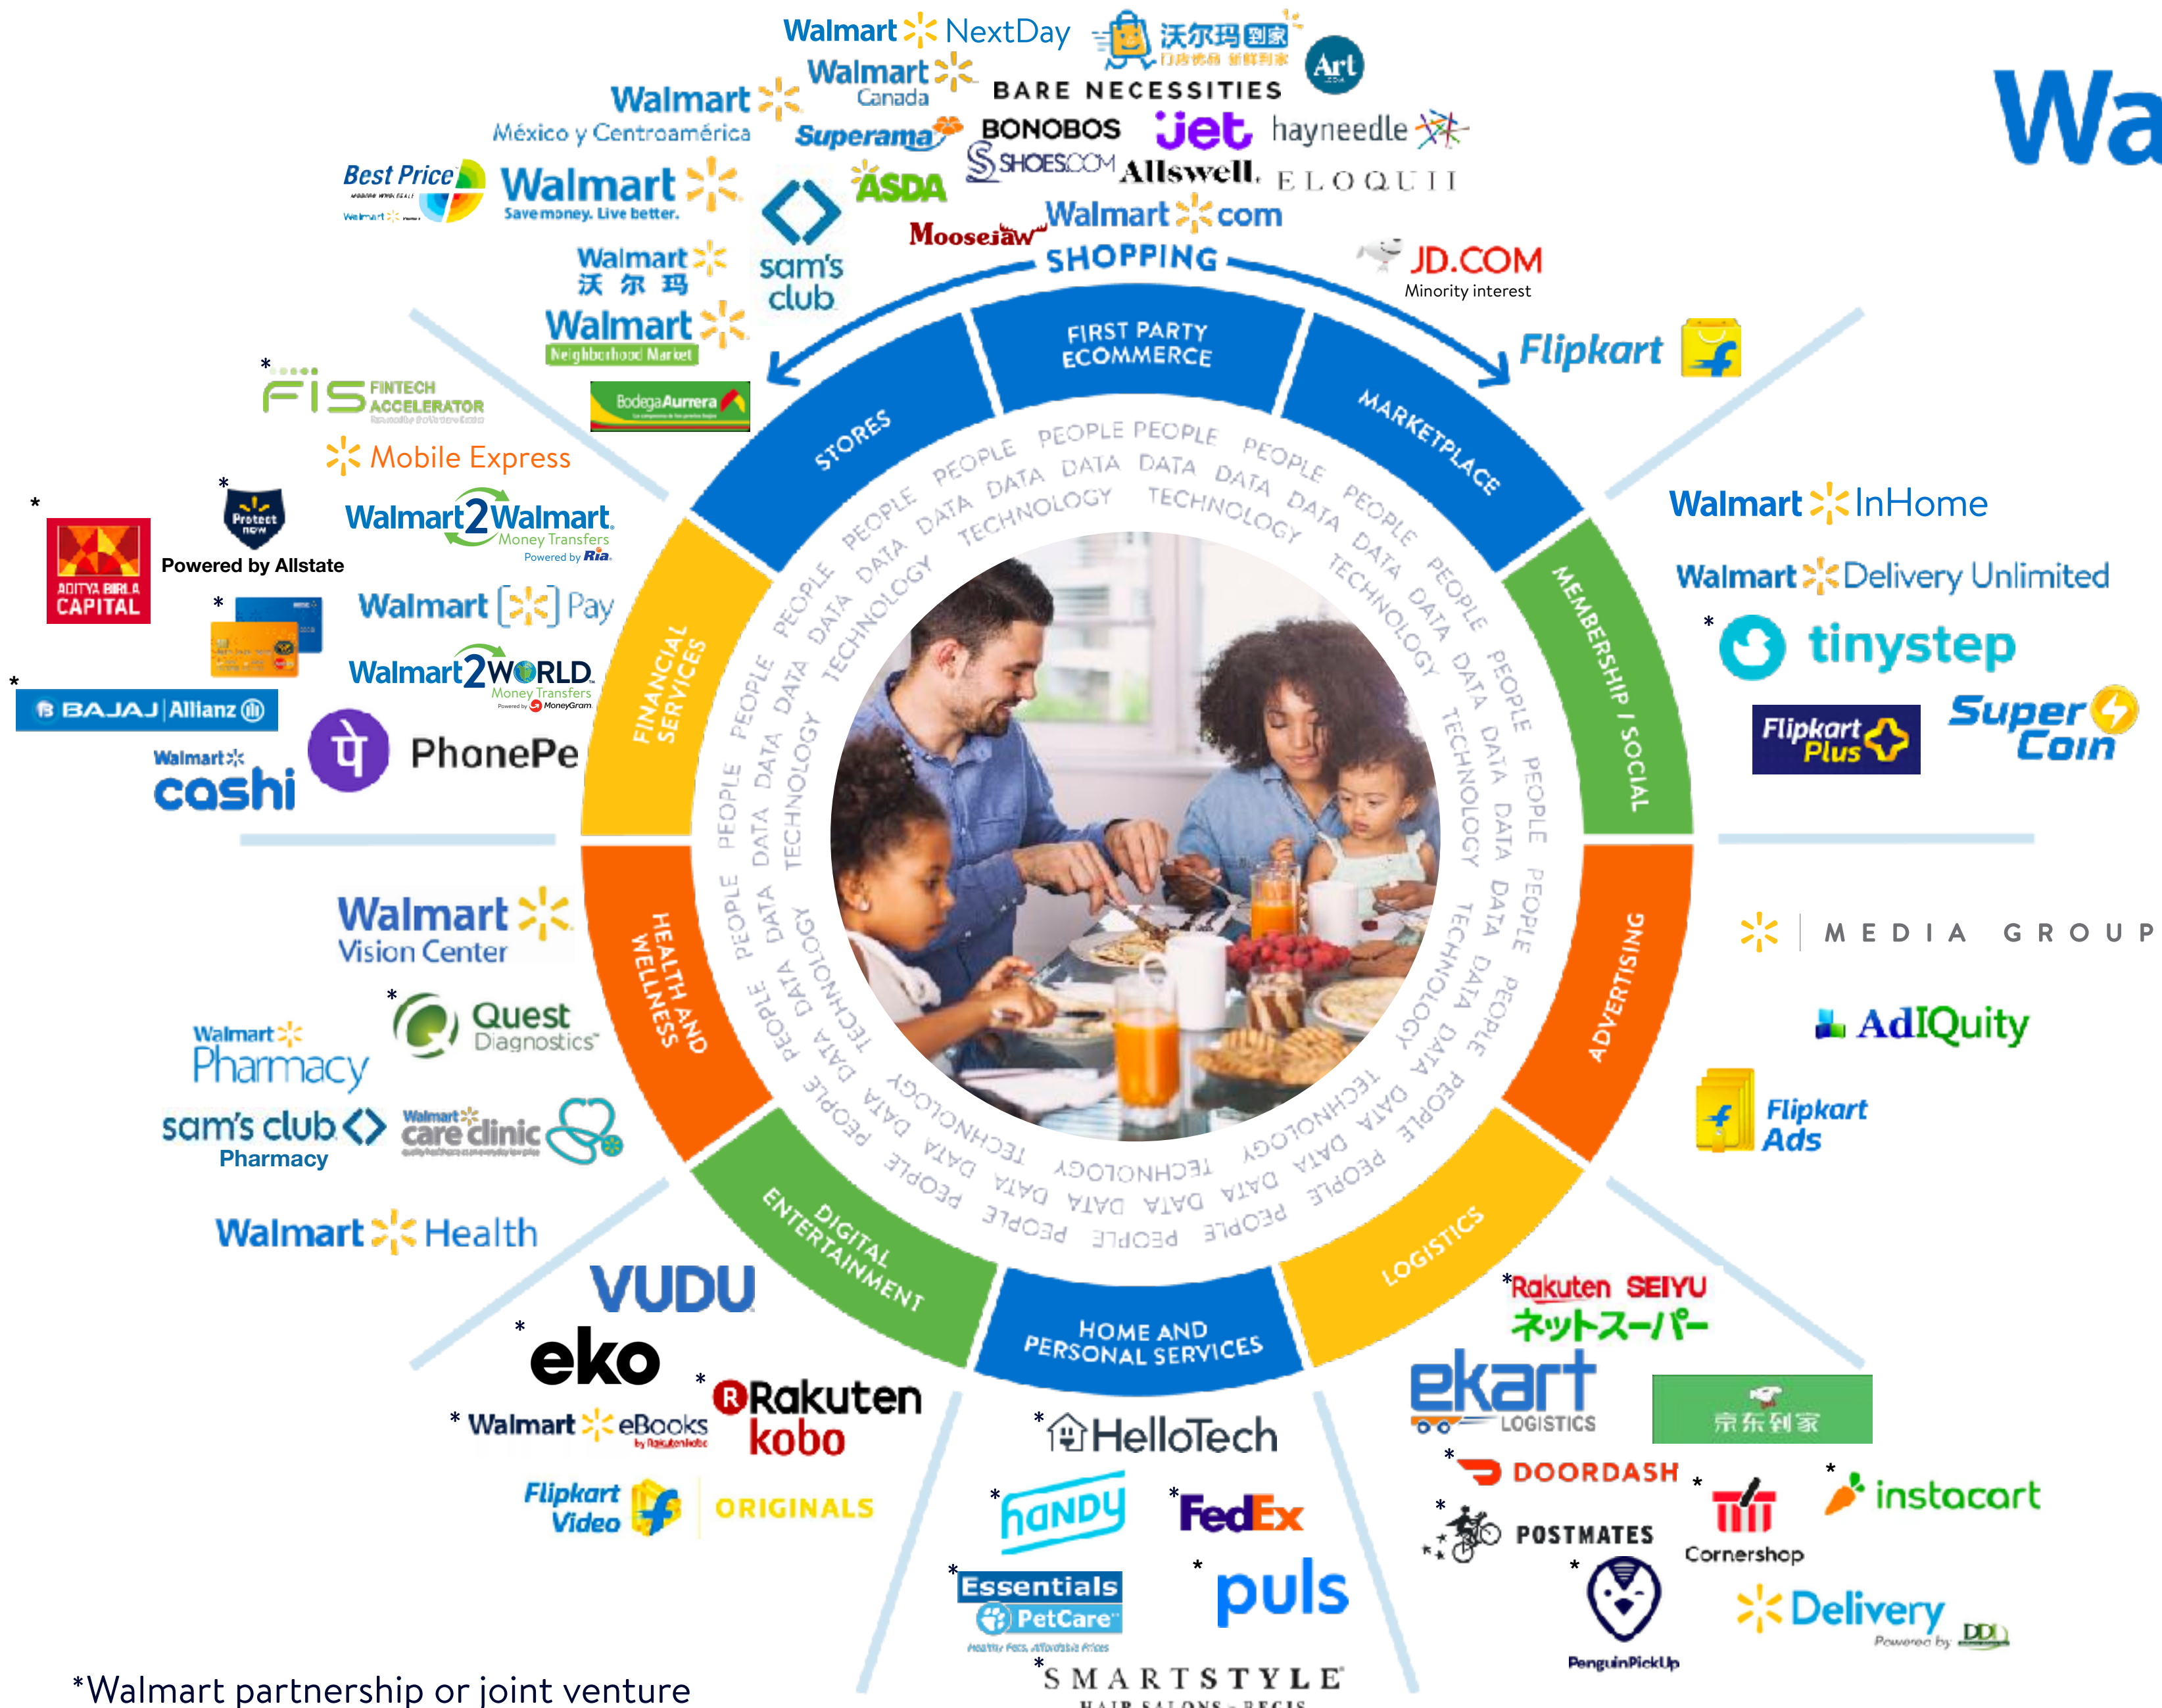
Walmart NextDay
沃尔玛到家
Walmart Canada
Art
BARE NECESSITIES
Walmart México y Centroamérica
Superama
BONOBOS
Jet
hayneedle
SHOES.COM
Allswell.
ELOQUII
Best Price
Walmart Save money. Live better.
ASDA
sam's club
Moosejaw
Walmart com
SHOPPING
JD.COM
Minority interest
Walmart 沃尔玛
Walmart Neighborhood Market
Flipkart
*FIS FINTECH ACCELERATOR
Bodega Aurrera
FIRST PARTY ECOMMERCE
STORES
MARKETPLACE
Mobile Express
*
*
Protect now
Powered by Allstate
ADITYA BIRLA CAPITAL
Walmart2Walmart Money Transfers Powered by Ria
*
Walmart Pay
Walmart2WORLD Money Transfers Powered by MoneyGram
*
BAJAJ Allianz
PhonePe
Walmart cashi
FINANCIAL SERVICES
Walmart InHome
Walmart Delivery Unlimited
*
tinystep
Flipkart Plus
Super Coin
MEMBERSHIP / SOCIAL
PEOPLE DATA TECHNOLOGY
Walmart Vision Center
MEDIA GROUP
HEALTH AND WELLNESS
ADVERTISING
*
Quest Diagnostics
Walmart Pharmacy
AdIQuity
sam's club Pharmacy
Walmart care clinic
Flipkart Ads
Walmart Health
DIGITAL ENTERTAINMENT
HOME AND PERSONAL SERVICES
LOGISTICS
VUDU
*Rakuten SEIYU ネットスーパー
*
eko
*
Rakuten kobo
ekart LOGISTICS
京东到家
* Walmart eBooks by Rakuten kobo
*
HelloTech
*
DOORDASH
*
*
instacart
Flipkart Video
ORIGINALS
*
handy
*
FedEx
*
POSTMATES
Cornershop
*
Essentials PetCare
*
puls
*
PenguinPickUp
Delivery Powered by DDD
*
SMARTSTYLE HAIR SALONS
*Walmart partnership or joint venture
Wa